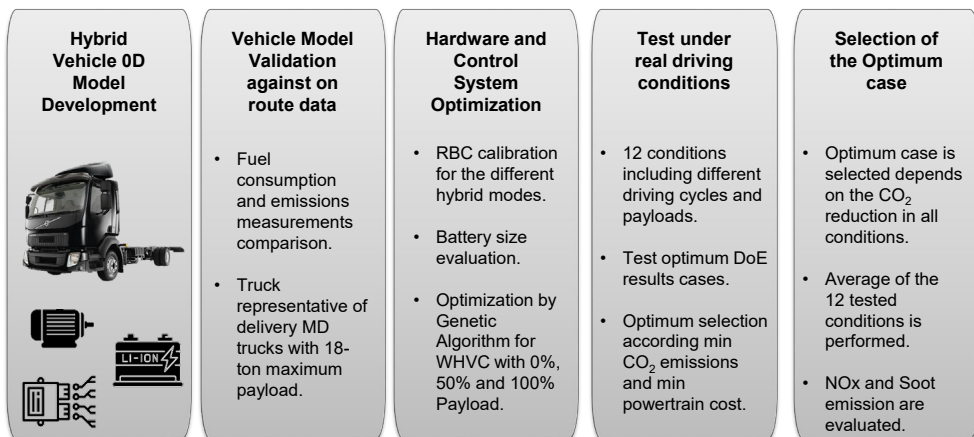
Hybrid Vehicle 0D Model Development

LI-ION

Vehicle Model Validation against on route data

- Fuel consumption and emissions measurements comparison.
- Truck representative of delivery MD trucks with 18-ton maximum payload.

Hardware and Control System Optimization

- RBC calibration for the different hybrid modes.
- Battery size evaluation.
- Optimization by Genetic Algorithm for WHVC with 0%, 50% and 100% Payload.

Test under real driving conditions

- 12 conditions including different driving cycles and payloads.
- Test optimum DoE results cases.
- Optimum selection according min $CO_2$ emissions and min powertrain cost.

Selection of the Optimum case

- Optimum case is selected depends on the $CO_2$ reduction in all conditions.
- Average of the 12 tested conditions is performed.
- NOx and Soot emission are evaluated.